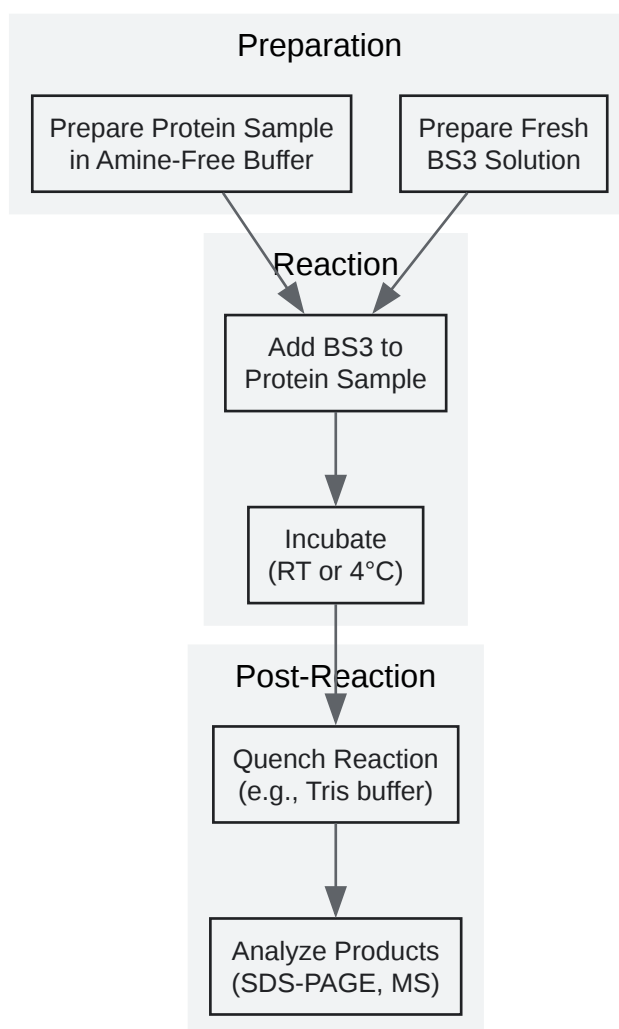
Preparation

Prepare Protein Sample in Amine-Free Buffer

Prepare Fresh BS3 Solution

Reaction

Add BS3 to Protein Sample

Incubate (RT or 4°C)

Post-Reaction

Quench Reaction (e.g., Tris buffer)

Analyze Products (SDS-PAGE, MS)